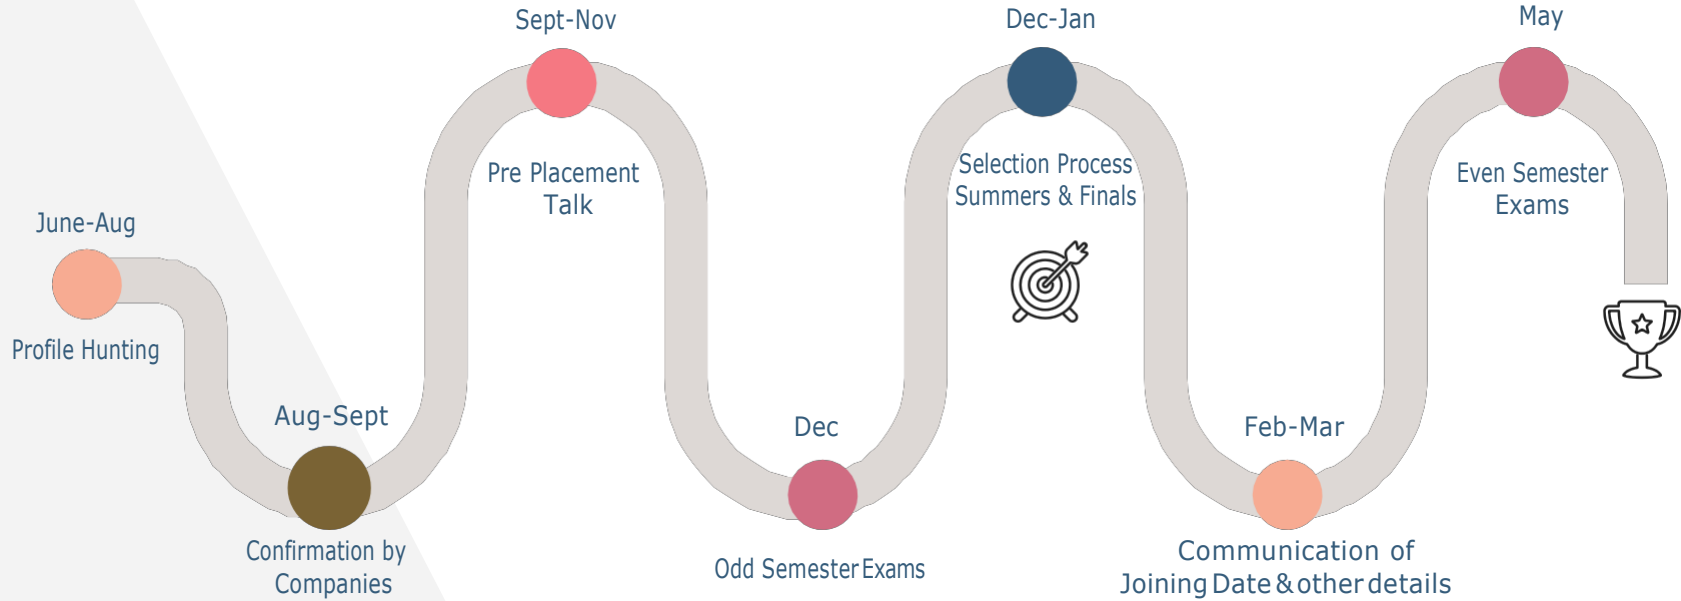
June-Aug

Profile Hunting

Aug-Sept

Confirmation by Companies

Sept-Nov

Pre Placement Talk

Dec

Odd Semester Exams

Dec-Jan

Selection Process Summers & Finals

Feb-Mar

Communication of Joining Date & other details

May

Even Semester Exams